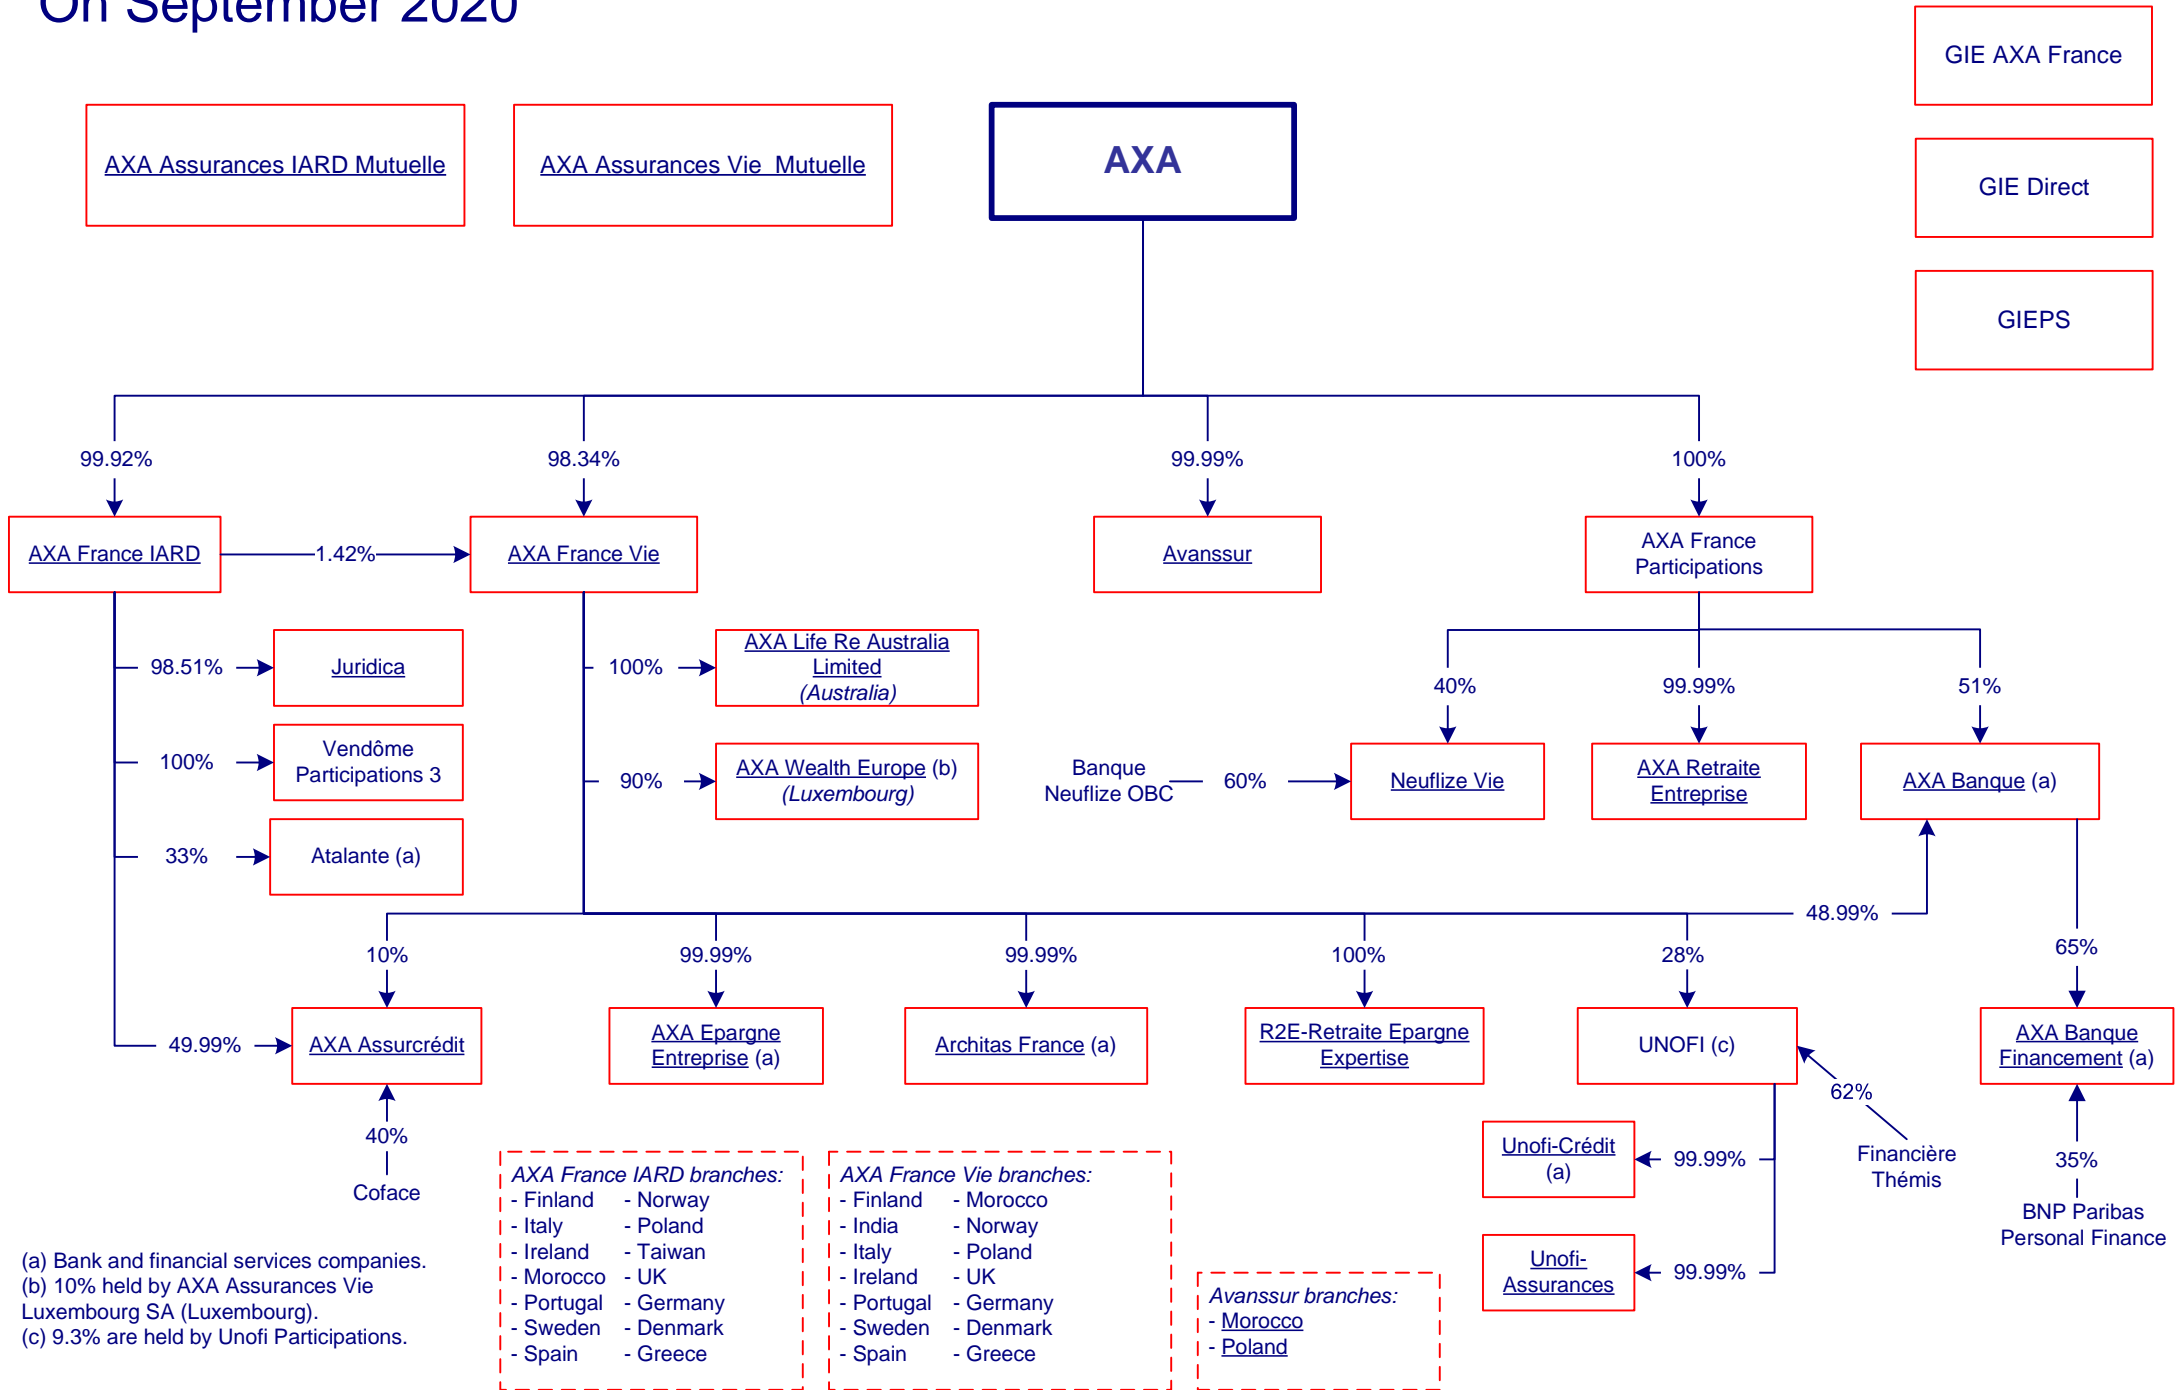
On September 2020

GIE AXA France

GIE Direct

GIEPS

AXA Assurances IARD Mutuelle

AXA Assurances Vie Mutuelle

AXA

99.92%

98.34%

99.99%

100%

AXA France IARD

1.42%

AXA France Vie

Avanssur

AXA France Participations

98.51%

Juridica

100%

AXA Life Re Australia Limited (Australia)

40%

99.99%

51%

100%

Vendôme Participations 3

90%

AXA Wealth Europe (b) (Luxembourg)

Banque Neuflize OBC

60%

Neuflize Vie

AXA Retraite Entreprise

AXA Banque (a)

33%

Atalante (a)

48.99%

10%

99.99%

99.99%

100%

28%

65%

49.99%

AXA Assurcrédit

AXA Epargne Entreprise (a)

Architas France (a)

R2E-Retraite Epargne Expertise

UNOFI (c)

AXA Banque Financement (a)

62%

40%

Coface

Unofi-Crédit (a)

99.99%

Financière Thémis

35%

BNP Paribas Personal Finance

Unofi-Assurances

99.99%

AXA France IARD branches:
- Finland - Norway
- Italy - Poland
- Ireland - Taiwan
- Morocco - UK
- Portugal - Germany
- Sweden - Denmark
- Spain - Greece

AXA France Vie branches:
- Finland - Morocco
- India - Norway
- Italy - Poland
- Ireland - UK
- Portugal - Germany
- Sweden - Denmark
- Spain - Greece

Avanssur branches:
- Morocco
- Poland

(a) Bank and financial services companies.
(b) 10% held by AXA Assurances Vie Luxembourg SA (Luxembourg).
(c) 9.3% are held by Unofi Participations.